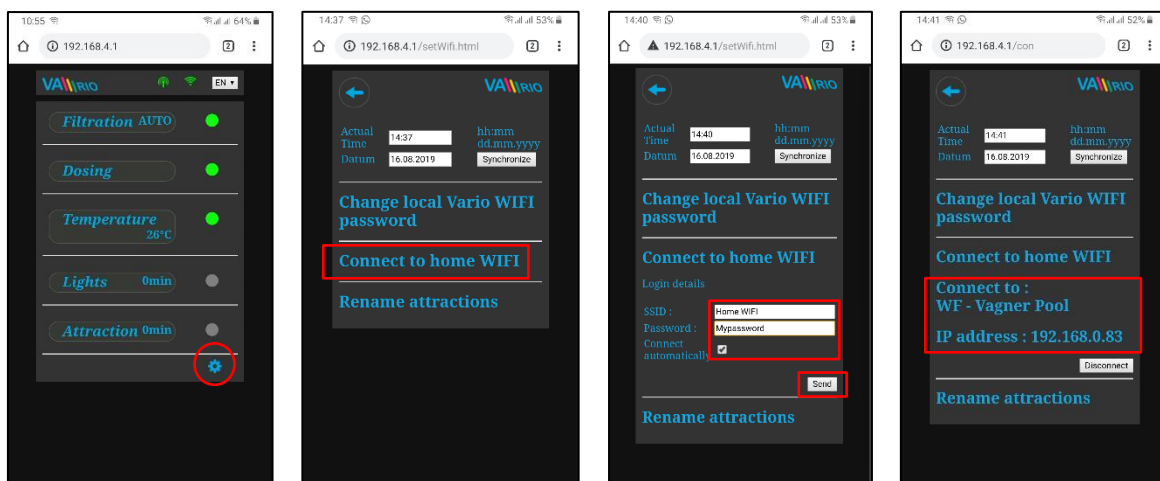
10:55 64%

192.168.4.1 2

VARIO EN

Filtration AUTO

Dosing

Temperature 26°C

Lights 0min

Attraction 0min

14:37 53%

192.168.4.1/setWifi.html 2

VARIO

Actual Time 14:37 hh:mm

Datum 16.08.2019 dd.mm.yyyy Synchronize

Change local Vario WIFI password

Connect to home WIFI

Rename attractions

14:40 53%

192.168.4.1/setWifi.html 2

VARIO

Actual Time 14:40 hh:mm

Datum 16.08.2019 dd.mm.yyyy Synchronize

Change local Vario WIFI password

Connect to home WIFI

Login details

SSID : Home WIFI

Password : Mypassword

Connect automatically

Send

Rename attractions

14:41 52%

192.168.4.1/con 2

VARIO

Actual Time 14:41 hh:mm

Datum 16.08.2019 dd.mm.yyyy Synchronize

Change local Vario WIFI password

Connect to home WIFI

Connect to :
WF - Vagner Pool

IP address : 192.168.0.83

Disconnect

Rename attractions